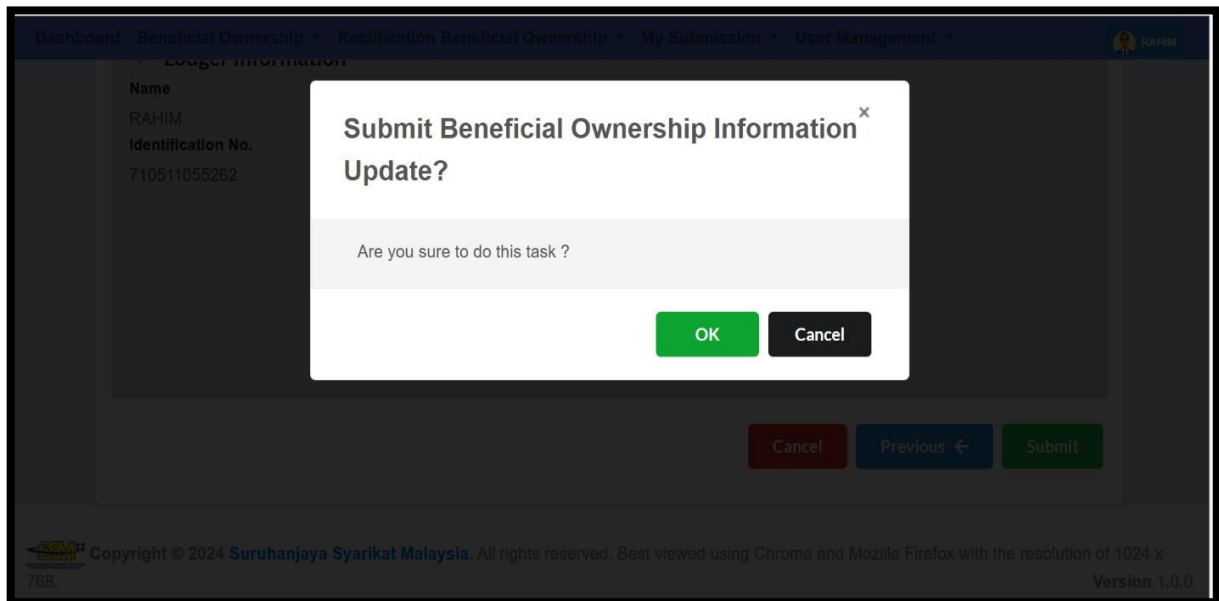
Dashboard Beneficial Ownership ▾ Rectification Beneficial Ownership ▾ My Submission ▾ User Management ▾ RAHIM

Lodger Information

Name
RAHIM
Identification No.
710511055262

Submit Beneficial Ownership Information Update?

×

Are you sure to do this task ?

OK Cancel

Cancel Previous ← Submit

SSM Copyright © 2024 Suruhanjaya Syarikat Malaysia. All rights reserved. Best viewed using Chrome and Mozilla Firefox with the resolution of 1024 x 768.

Version 1.0.0